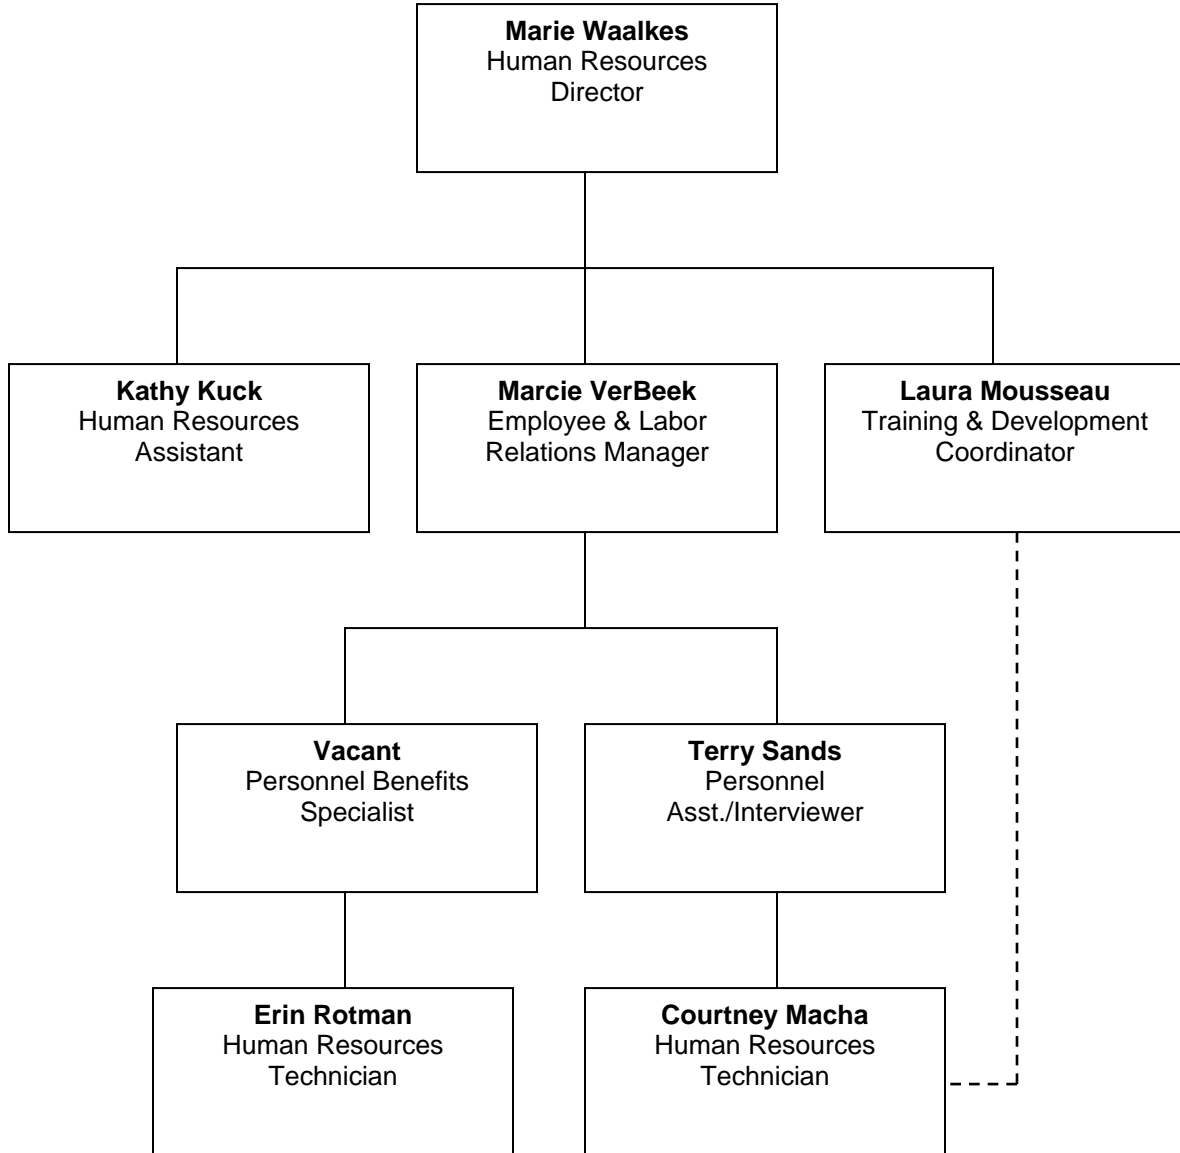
**Marie Waalkes**
Human Resources
Director

**Kathy Kuck**
Human Resources
Assistant

**Marcie VerBeek**
Employee & Labor
Relations Manager

**Laura Mousseau**
Training & Development
Coordinator

**Vacant**
Personnel Benefits
Specialist

**Terry Sands**
Personnel
Asst./Interviewer

**Erin Rotman**
Human Resources
Technician

**Courtney Macha**
Human Resources
Technician